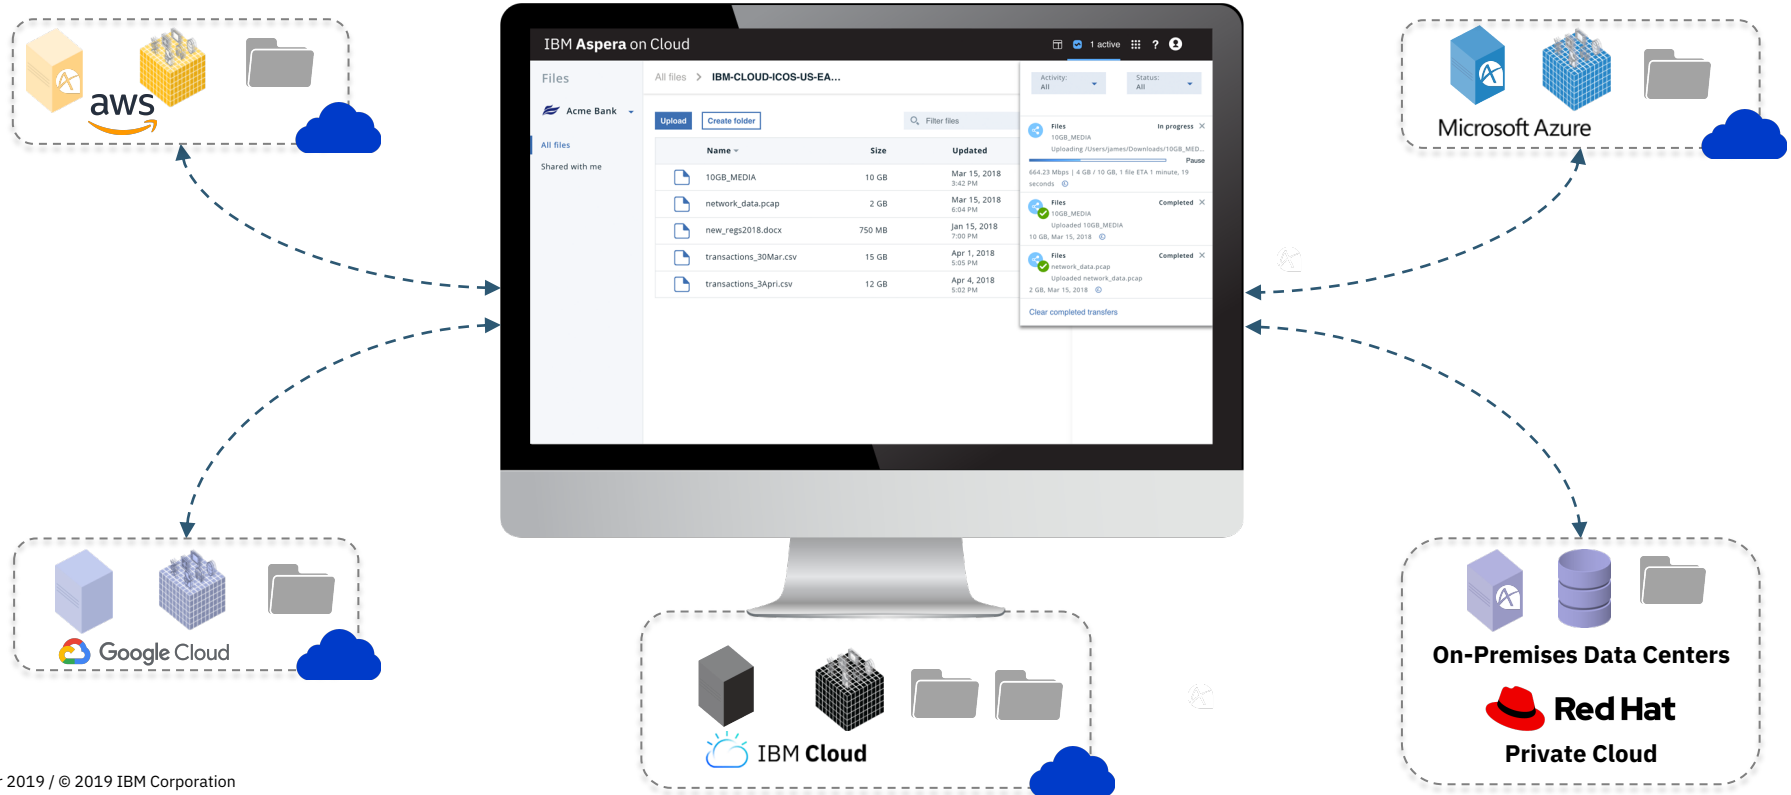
aws

Microsoft Azure

IBM Aspera on Cloud

1 active

Files

Acme Bank

All files

Shared with me

All files > IBM-CLOUD-ICOS-US-EA...

Upload

Create folder

Filter files

| Name | Size | Updated |
|---|---|---|
| 10GB_MEDIA | 10 GB | Mar 15, 2018 3:42 PM |
| network_data.pcap | 2 GB | Mar 15, 2018 6:04 PM |
| new_regs2018.docx | 750 MB | Jan 15, 2018 7:00 PM |
| transactions_30Mar.csv | 15 GB | Apr 1, 2018 5:05 PM |
| transactions_3Apri.csv | 12 GB | Apr 4, 2018 5:02 PM |

Activity: All

Status: All

Files In progress

10GB_MEDIA

Uploading /Users/james/Downloads/10GB_MED...

Pause

664.23 Mbps | 4 GB / 10 GB, 1 file ETA 1 minute, 19 seconds

Files Completed

10GB_MEDIA

Uploaded 10GB_MEDIA

10 GB, Mar 15, 2018

Files Completed

network_data.pcap

Uploaded network_data.pcap

2 GB, Mar 15, 2018

Clear completed transfers

Google Cloud

IBM Cloud

On-Premises Data Centers

Red Hat

Private Cloud

r 2019 / © 2019 IBM Corporation